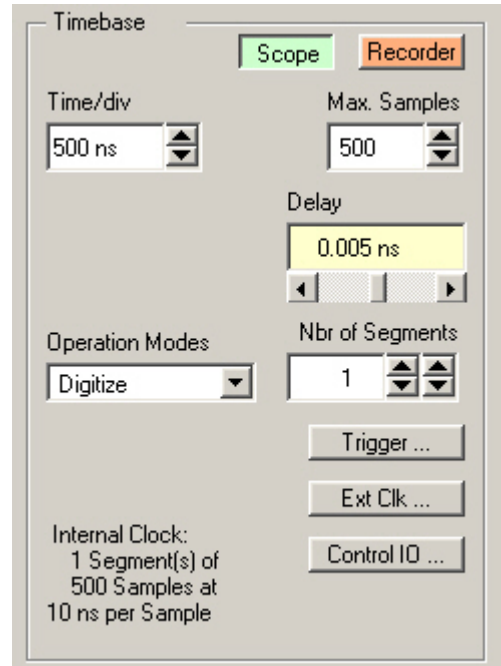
Timebase

Scope

Recorder

Time/div

500 ns

Max. Samples

500

Delay

0.005 ns

Operation Modes

Digitize

Nbr of Segments

1

Trigger ...

Ext Clk ...

Control IO ...

Internal Clock:
1 Segment(s) of
500 Samples at
10 ns per Sample